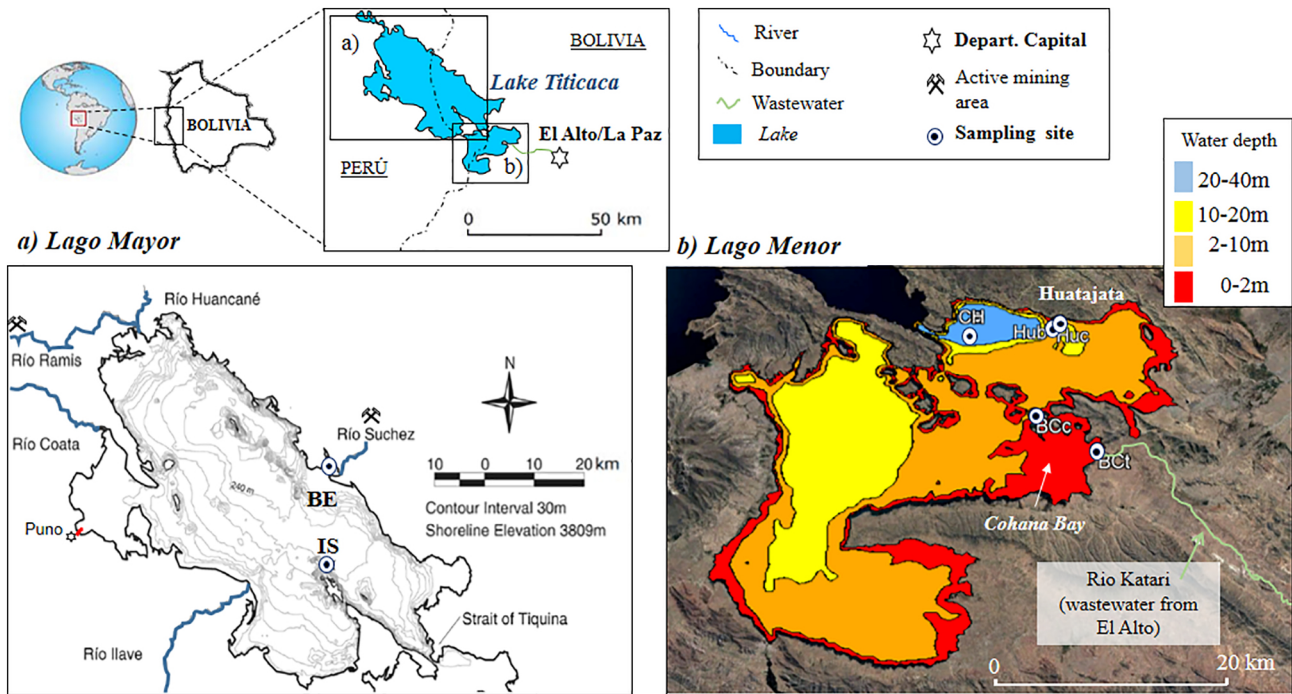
BOLIVIA

a)

BOLIVIA

Lake Titicaca

El Alto/La Paz

PERÚ

b)

0

50 km

River

Boundary

Wastewater

Lake

Depart. Capital

Active mining area

Sampling site

Water depth

20-40m

10-20m

2-10m

0-2m

a) Lago Mayor

Río Huancané

Río Ramis

N

Río Coata

Río Suchez

240 m

10 0 10 20 km

Contour Interval 30m

Shoreline Elevation 3809m

BE

Puno

IS

Strait of Tiquina

Río Ilave

b) Lago Menor

Huatajata

CH

Hub

Huc

BCc

BCt

Cohana Bay

Rio Katari (wastewater from El Alto)

0

20 km